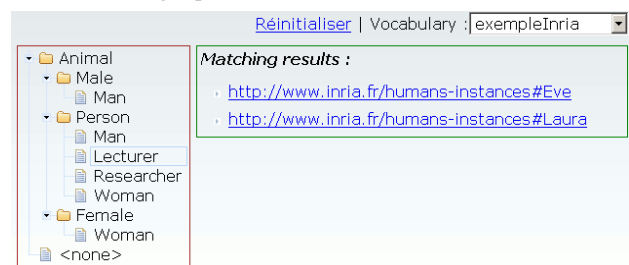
Réinitialiser | Vocabulary : exempleInria

Animal
Male
Man
Person
Man
Lecturer
Researcher
Woman
Female
Woman
<none>

Matching results :

http://www.inria.fr/humans-instances#Eve
http://www.inria.fr/humans-instances#Laura